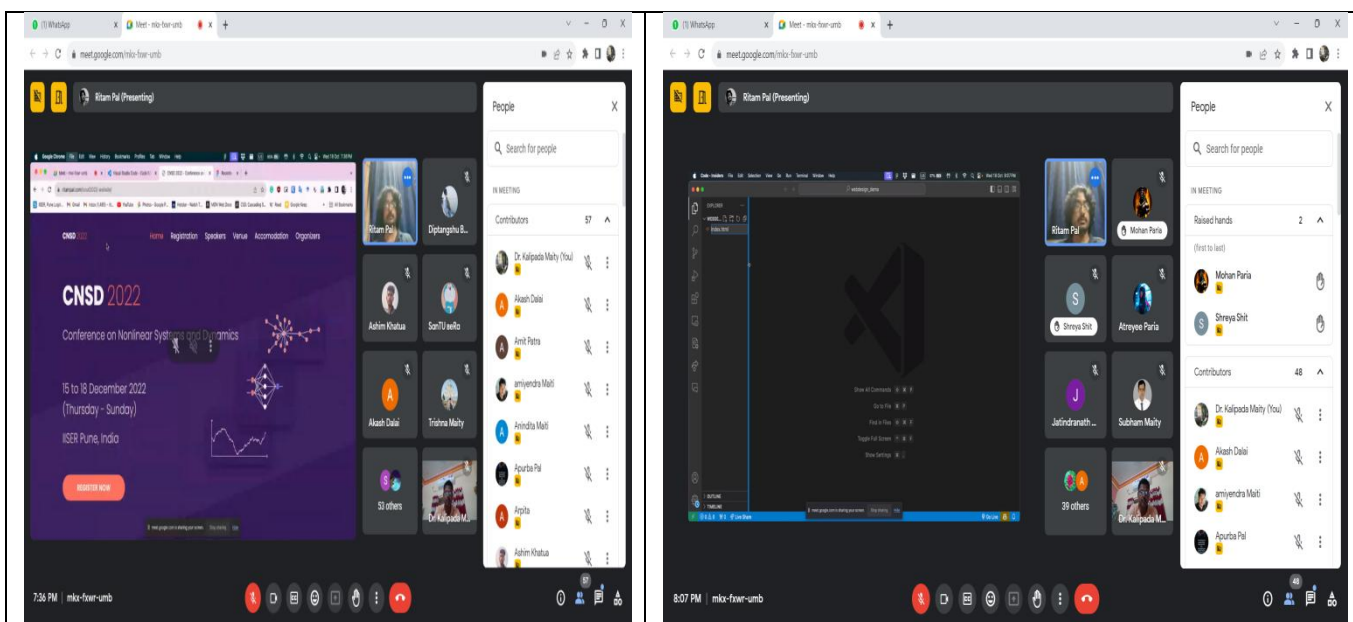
(1) WhatsApp
Meet - mkx-fxwr-umb
meet.google.com/mkx-fxwr-umb

Ritam Pal (Presenting)

CNSD 2022
Home Registration Speakers Venue Accomodation Organizers

CNSD 2022
Conference on Nonlinear Systems and Dynamics
15 to 18 December 2022
(Thursday - Sunday)
IISER Pune, India
REGISTER NOW

Ritam Pal
Diptangshu B...
Ashim Khatua
SanTU seRo
Akash Dalai
Trishna Maity
53 others
Dr Kalipada M...

People
Search for people
IN MEETING
Contributors 57
Dr. Kalipada Maity (You)
Akash Dalai
Amit Patra
amiyendra Maiti
Anindita Maiti
Apurba Pal
Arpita
Ashim Khatua

7:36 PM | mkx-fxwr-umb
57

(1) WhatsApp
Meet - mkx-fxwr-umb
meet.google.com/mkx-fxwr-umb

Ritam Pal (Presenting)

Show All Commands
Go to File
Find in Files
Toggle Full Screen
Show Settings

Ritam Pal
Mohan Paria
Shreya Shit
Atreyee Paria
Jatindranath ...
Subham Maity
39 others
Dr Kalipada M...

People
Search for people
IN MEETING
Raised hands 2
(first to last)
Mohan Paria
Shreya Shit
Contributors 48
Dr. Kalipada Maity (You)
Akash Dalai
amiyendra Maiti
Apurba Pal

8:07 PM | mkx-fxwr-umb
48